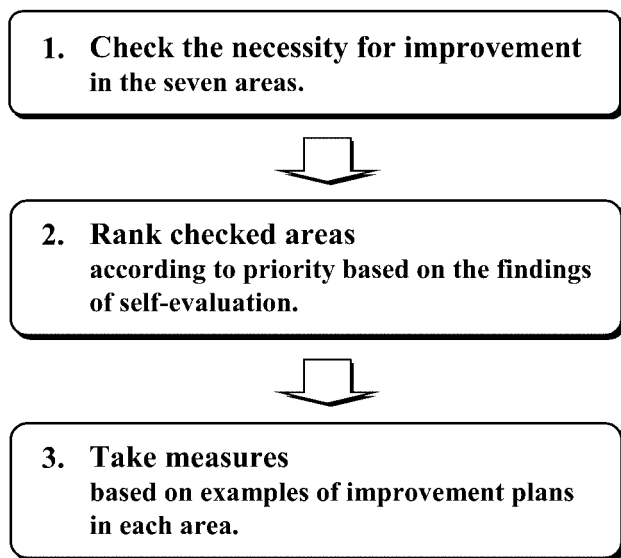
1. Check the necessity for improvement in the seven areas.

2. Rank checked areas according to priority based on the findings of self-evaluation.

3. Take measures based on examples of improvement plans in each area.